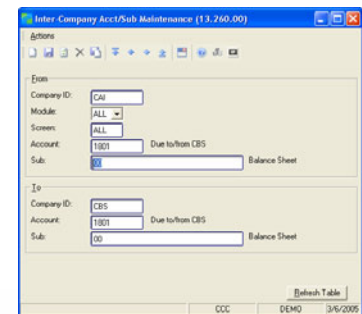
Inter-Company Acct/Sub Maintenance (13.260.00)

Actions

From

Company ID: CAI

Module: ALL

Screen: ALL

Account: 1801 Due to/from CBS

Sub: 00 Balance Sheet

To

Company ID: CBS

Account: 1801 Due to/from CBS

Sub: 00 Balance Sheet

Refresh Table

CCC DEMO 3/6/2005